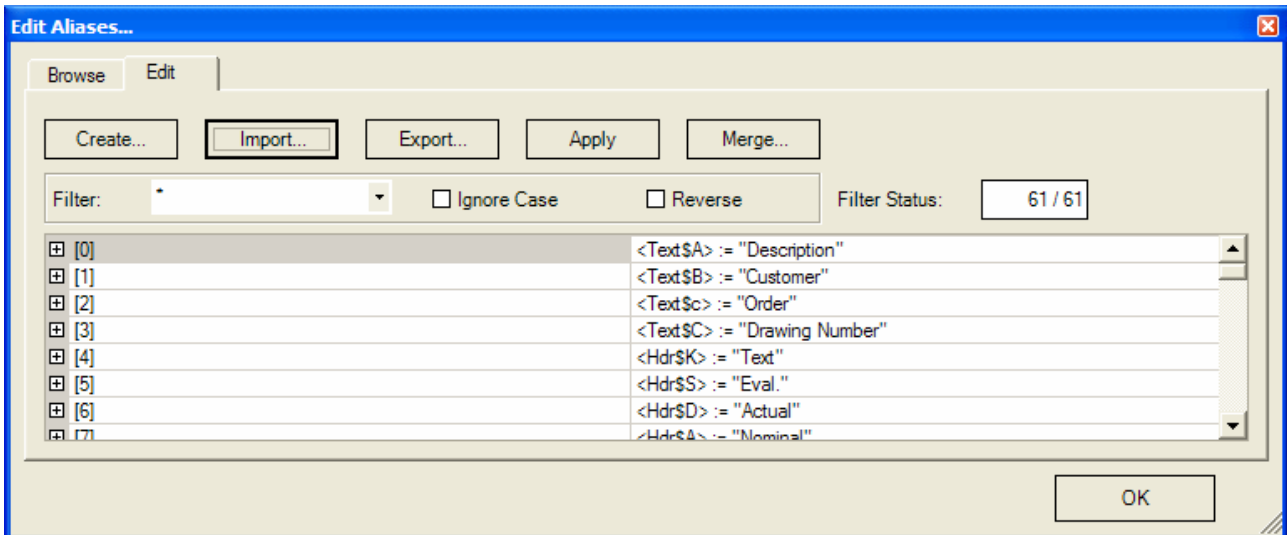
Edit Aliases...

Browse Edit

Create... Import... Export... Apply Merge...

Filter: * Ignore Case Reverse Filter Status: 61 / 61

| | |
|---|---|
| [0] | <Text$A> := "Description" |
| [1] | <Text$B> := "Customer" |
| [2] | <Text$c> := "Order" |
| [3] | <Text$C> := "Drawing Number" |
| [4] | <Hdr$K> := "Text" |
| [5] | <Hdr$S> := "Eval." |
| [6] | <Hdr$D> := "Actual" |
| [7] | <Hdr$A> := "Nominal" |

OK